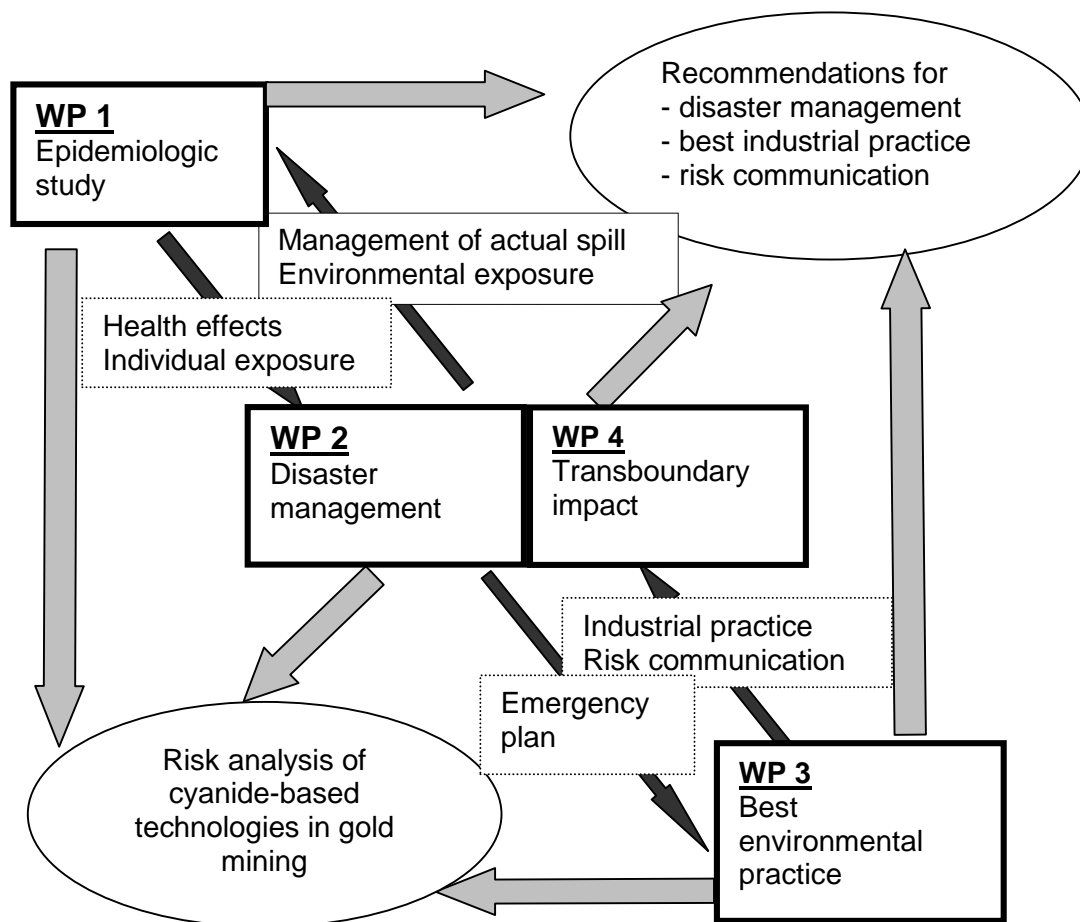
WP 1
Epidemiologic study

Recommendations for
- disaster management
- best industrial practice
- risk communication

Management of actual spill
Environmental exposure

Health effects
Individual exposure

WP 2
Disaster management

WP 4
Transboundary impact

Industrial practice
Risk communication

Emergency plan

Risk analysis of cyanide-based technologies in gold mining

WP 3
Best environmental practice